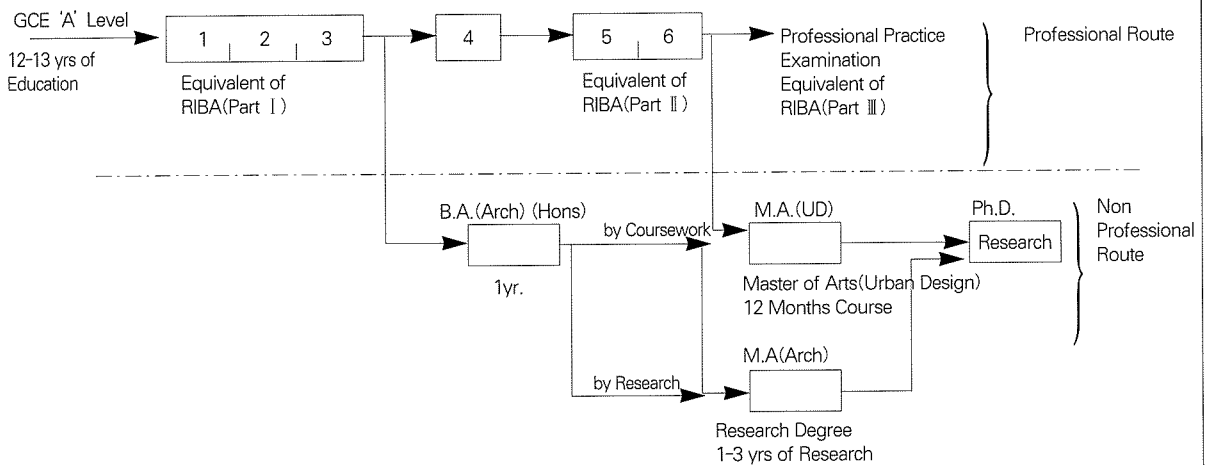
GCE 'A' Level
12-13 yrs of Education

1 2 3

Equivalent of RIBA(Part Ⅰ)

4

5 6

Equivalent of RIBA(Part Ⅱ)

Professional Practice Examination Equivalent of RIBA(Part Ⅲ)

Professional Route

B.A.(Arch) (Hons)

1yr.

by Coursework

M.A.(UD)

Master of Arts(Urban Design)
12 Months Course

Ph.D.

Research

Non Professional Route

by Research

M.A(Arch)

Research Degree
1-3 yrs of Research